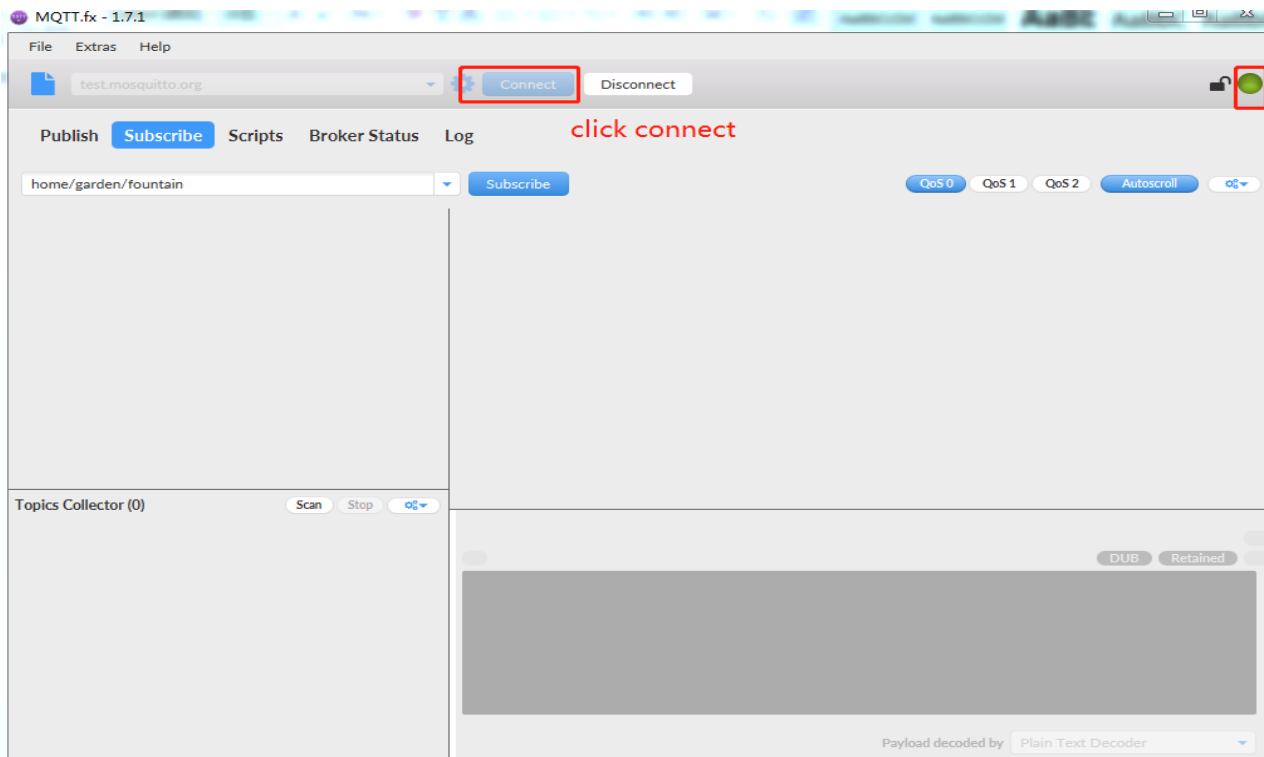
MQTT.fx - 1.7.1

File Extras Help

test.mosquitto.org

Connect

Disconnect

Publish Subscribe Scripts Broker Status Log

click connect

home/garden/fountain

Subscribe

QoS 0 QoS 1 QoS 2 Autoscroll

Topics Collector (0)

Scan Stop

DUB Retained

Payload decoded by Plain Text Decoder